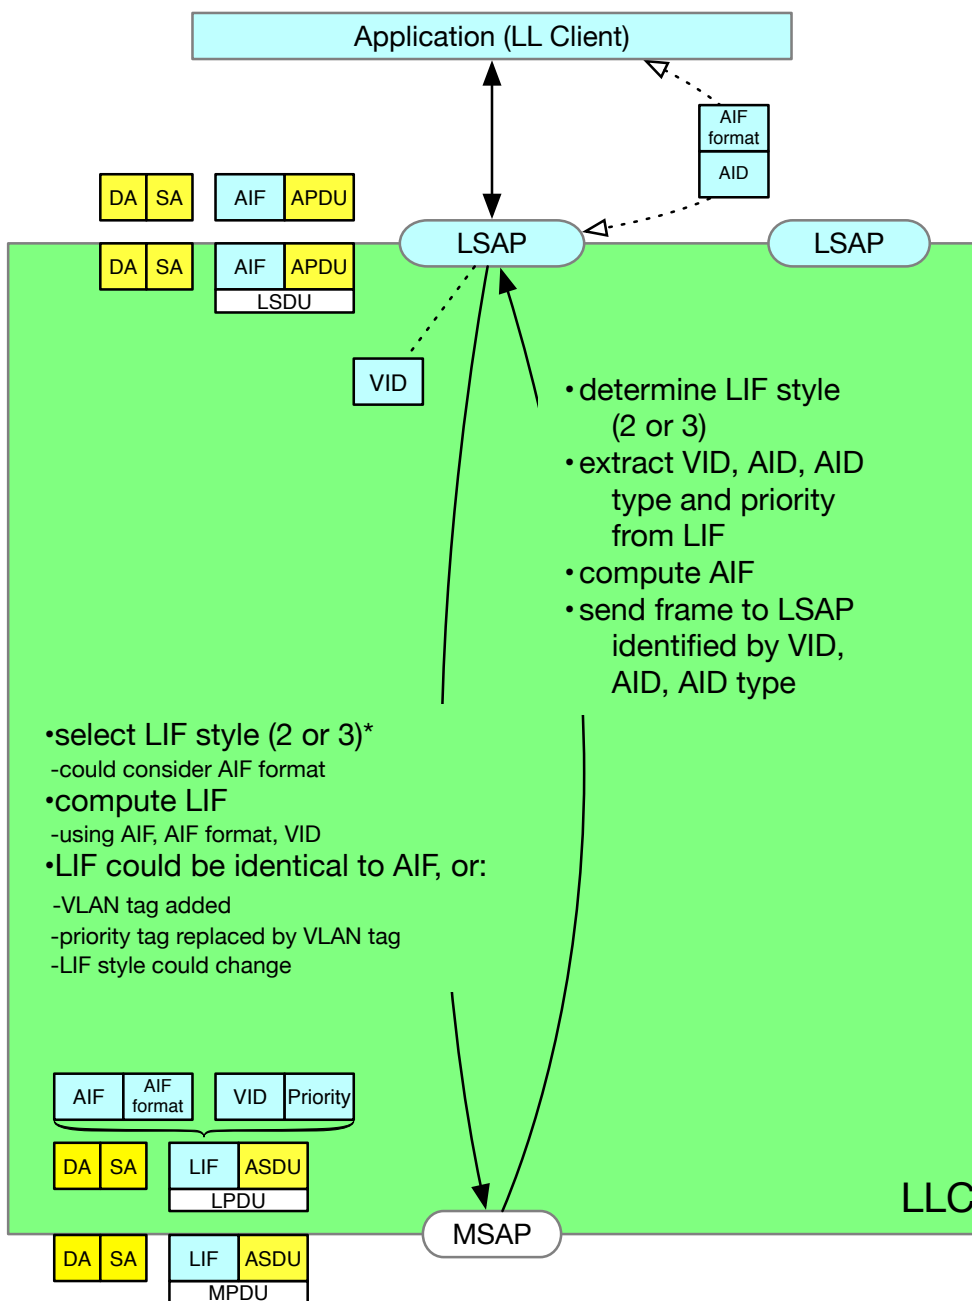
Application (LL Client)

AIF format
AID

DA SA AIF APDU

DA SA AIF APDU
LSDU

LSAP

LSAP

VID

•determine LIF style (2 or 3)
•extract VID, AID, AID type and priority from LIF
•compute AIF
•send frame to LSAP identified by VID, AID, AID type

•select LIF style (2 or 3)*
-could consider AIF format
•compute LIF
-using AIF, AIF format, VID
•LIF could be identical to AIF, or:
-VLAN tag added
-priority tag replaced by VLAN tag
-LIF style could change

AIF AIF format VID Priority

DA SA LIF ASDU
LPDU

LLC

MSAP

DA SA LIF ASDU
MPDU